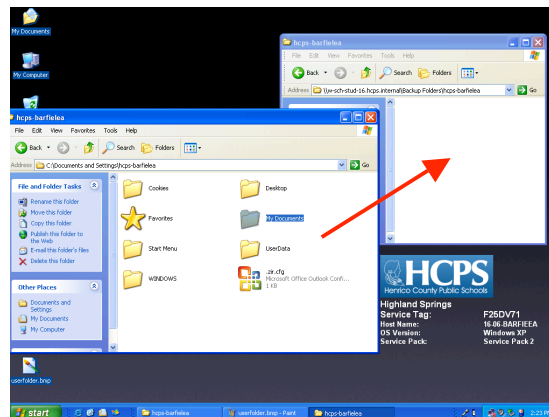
My Documents

My Computer

hcps-barfielea

File Edit View Favorites Tools Help

Back Search Folders

Address \\w-sch-stud-16.hcps.internal\Backup Folders\hcps-barfielea Go

hcps-barfielea

File Edit View Favorites Tools Help

Back Search Folders

Address C:\Documents and Settings\hcps-barfielea Go

File and Folder Tasks

Rename this folder
Move this folder
Copy this folder
Publish this folder to the Web
E-mail this folder's files
Delete this folder

Other Places

Documents and Settings
My Documents
My Computer

Cookies
Desktop
Favorites
My Documents
Start Menu
UserData
WINDOWS
.zlr.cfg
Microsoft Office Outlook Confi...
1 KB

HCPS
Henrico County Public Schools

Highland Springs
Service Tag: F25DV71
Host Name: 16-06-BARFIEEA
OS Version: Windows XP
Service Pack: Service Pack 2

userfolder.bmp

start
hcps-barfielea
userfolder.bmp - Paint
hcps-barfielea
2:23 PM